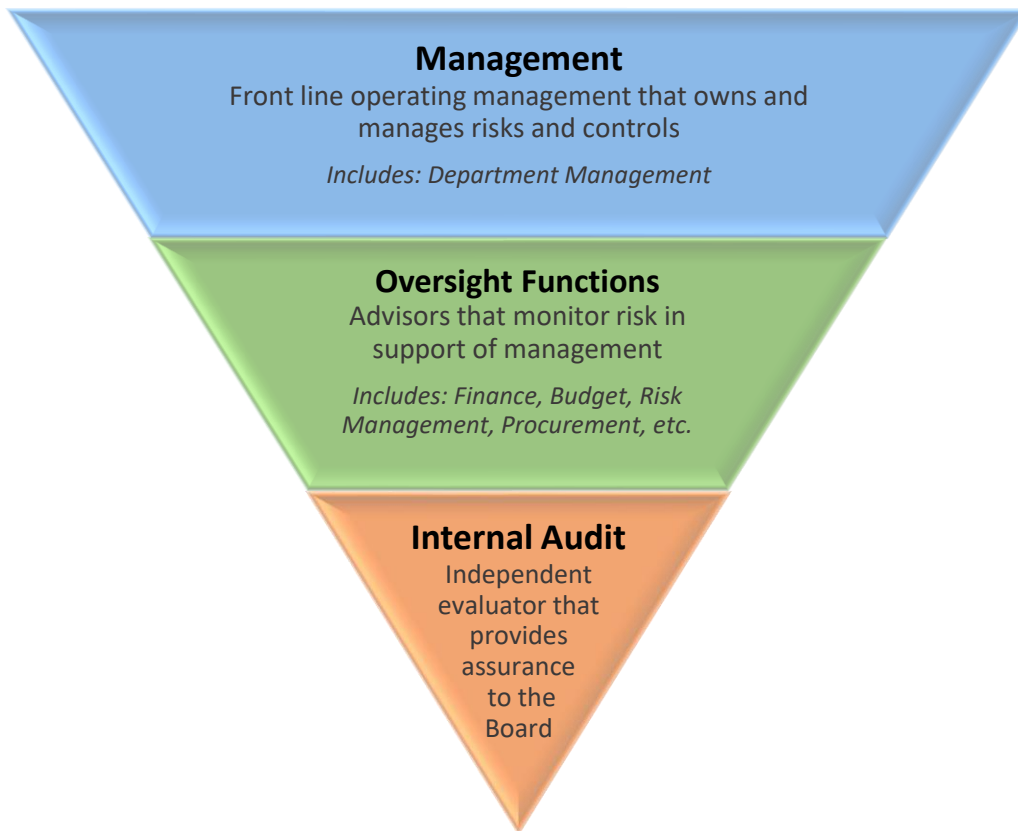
Management
Front line operating management that owns and manages risks and controls

*Includes: Department Management*

Oversight Functions
Advisors that monitor risk in support of management

*Includes: Finance, Budget, Risk Management, Procurement, etc.*

Internal Audit
Independent evaluator that provides assurance to the Board